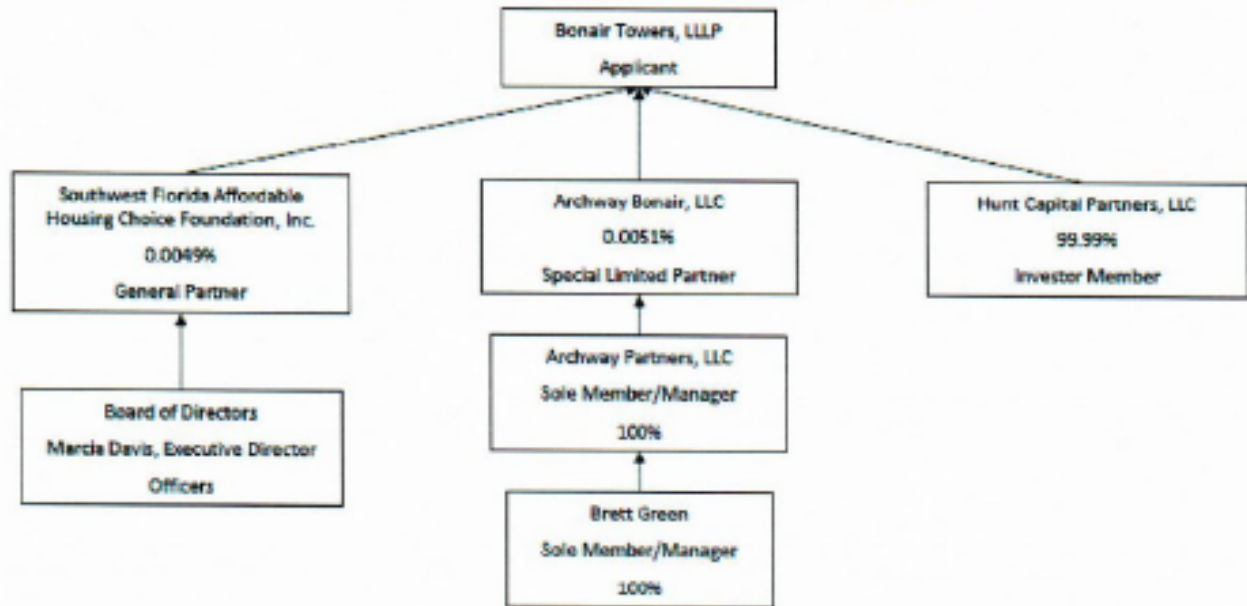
Bonair Towers, LLLP
Applicant

Southwest Florida Affordable Housing Choice Foundation, Inc.
0.0049%
General Partner

Archway Bonair, LLC
0.0051%
Special Limited Partner

Hunt Capital Partners, LLC
99.99%
Investor Member

Board of Directors
Marcia Davis, Executive Director
Officers

Archway Partners, LLC
Sole Member/Manager
100%

Brett Green
Sole Member/Manager
100%